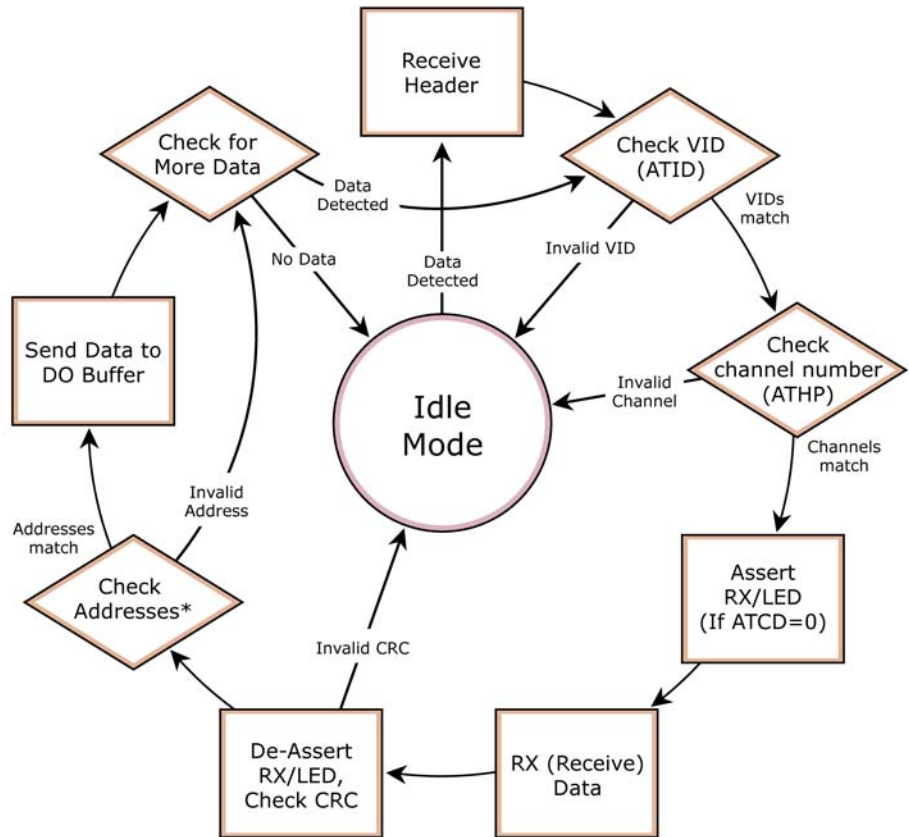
Receive Header

Check for More Data

Check VID (ATID)

Data Detected

VIDs match

No Data

Data Detected

Invalid VID

Send Data to DO Buffer

Idle Mode

Invalid Channel

Check channel number (ATHP)

Channels match

Invalid Address

Addresses match

Check Addresses*

Assert RX/LED (If ATCD=0)

Invalid CRC

De-Assert RX/LED, Check CRC

RX (Receive) Data